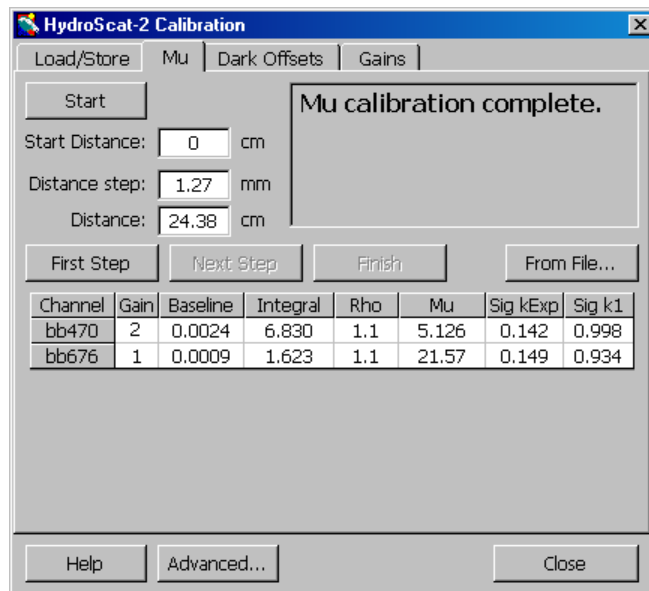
HydroScat-2 Calibration

Load/Store | Mu | Dark Offsets | Gains

Start

Mu calibration complete.

Start Distance: 0 cm

Distance step: 1.27 mm

Distance: 24.38 cm

First Step | Next Step | Finish | From File...

| Channel | Gain | Baseline | Integral | Rho | Mu | Sig kExp | Sig k1 |
|---|---|---|---|---|---|---|---|
| bb470 | 2 | 0.0024 | 6.830 | 1.1 | 5.126 | 0.142 | 0.998 |
| bb676 | 1 | 0.0009 | 1.623 | 1.1 | 21.57 | 0.149 | 0.934 |

Help | Advanced... | Close